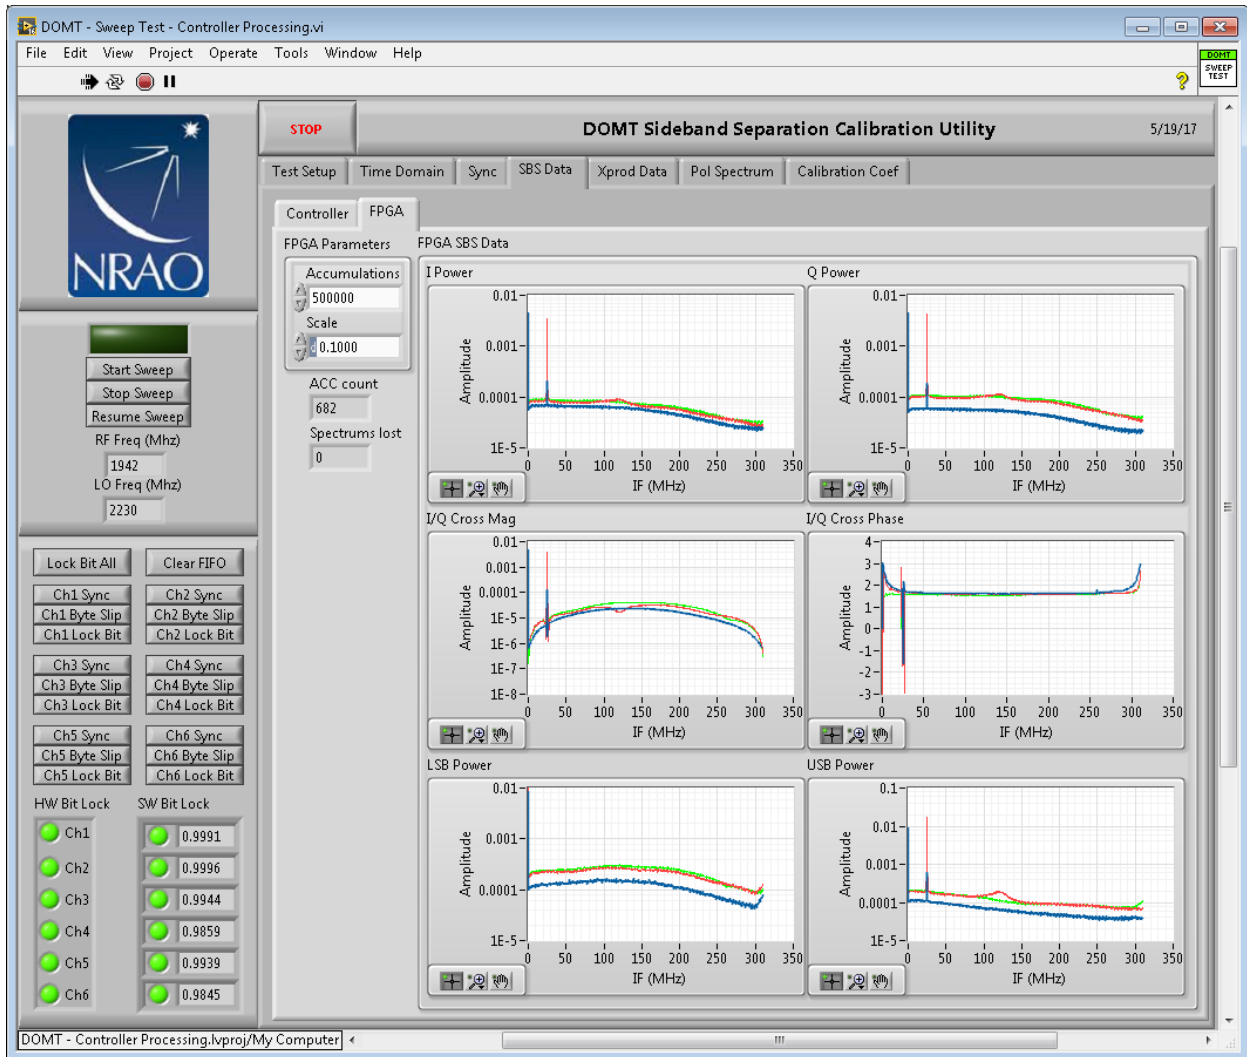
DOMT - Sweep Test - Controller Processing.vi

File Edit View Project Operate Tools Window Help

DOMT SWEEP TEST

NRAO

Start Sweep
Stop Sweep
Resume Sweep
RF Freq (Mhz)
1942
LO Freq (Mhz)
2230

Lock Bit All
Clear FIFO
Ch1 Sync
Ch2 Sync
Ch1 Byte Slip
Ch2 Byte Slip
Ch1 Lock Bit
Ch2 Lock Bit
Ch3 Sync
Ch4 Sync
Ch3 Byte Slip
Ch4 Byte Slip
Ch3 Lock Bit
Ch4 Lock Bit
Ch5 Sync
Ch6 Sync
Ch5 Byte Slip
Ch6 Byte Slip
Ch5 Lock Bit
Ch6 Lock Bit

HW Bit Lock
SW Bit Lock
Ch1 0.9991
Ch2 0.9996
Ch3 0.9944
Ch4 0.9859
Ch5 0.9939
Ch6 0.9845

STOP
DOMT Sideband Separation Calibration Utility
5/19/17

Test Setup | Time Domain | Sync | SBS Data | Xprod Data | Pol Spectrum | Calibration Coef

Controller | FPGA

FPGA Parameters
Accumulations
500000
Scale
0.1000
ACC count
682
Spectrums lost
0

FPGA SBS Data

I Power
0.01
0.001
0.0001
1E-5
Amplitude
0 50 100 150 200 250 300 350
IF (MHz)

Q Power
0.01
0.001
0.0001
1E-5
Amplitude
0 50 100 150 200 250 300 350
IF (MHz)

I/Q Cross Mag
0.01
0.001
0.0001
1E-5
1E-6
1E-7
1E-8
Amplitude
0 50 100 150 200 250 300 350
IF (MHz)

I/Q Cross Phase
4
3
2
1
0
-1
-2
-3
Amplitude
0 50 100 150 200 250 300 350
IF (MHz)

LSB Power
0.01
0.001
0.0001
1E-5
Amplitude
0 50 100 150 200 250 300 350
IF (MHz)

USB Power
0.1
0.01
0.001
0.0001
1E-5
Amplitude
0 50 100 150 200 250 300 350
IF (MHz)

DOMT - Controller Processing.lvproj/My Computer